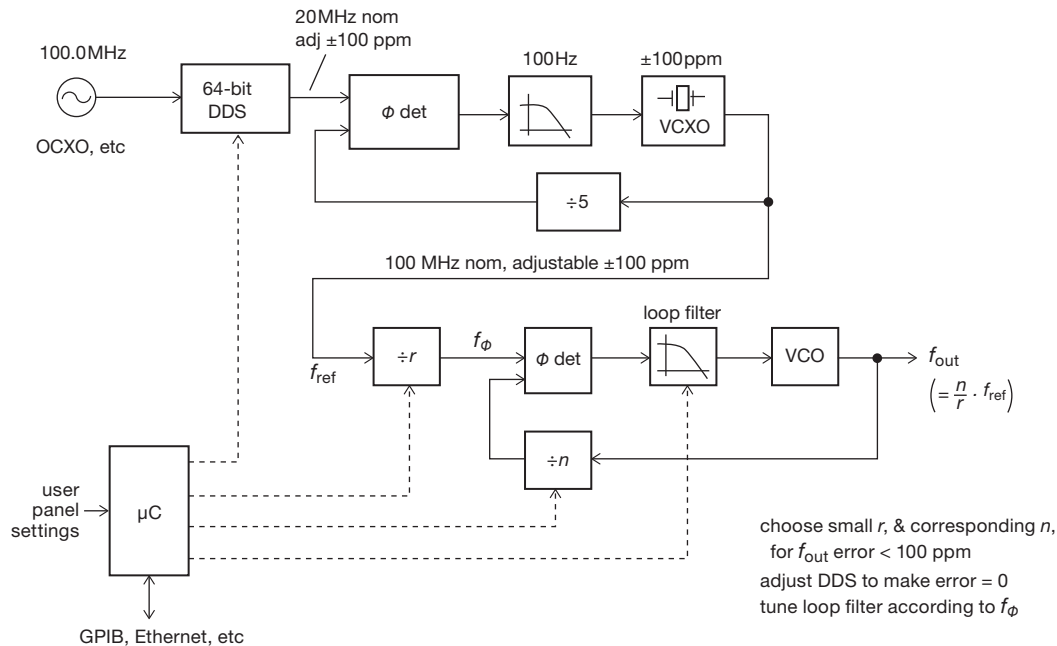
100.0MHz

OCXO, etc

64-bit DDS

20MHz nom adj ±100 ppm

$\Phi$ det

100Hz

±100ppm

VCXO

÷5

100 MHz nom, adjustable ±100 ppm

$f_{ref}$

÷$r$

$f_{\Phi}$

$\Phi$ det

loop filter

VCO

$f_{out}$

$\left(= \frac{n}{r} \cdot f_{ref}\right)$

÷$n$

user panel settings

μC

GPIB, Ethernet, etc

choose small $r$, & corresponding $n$, for $f_{out}$ error < 100 ppm
adjust DDS to make error = 0
tune loop filter according to $f_{\Phi}$